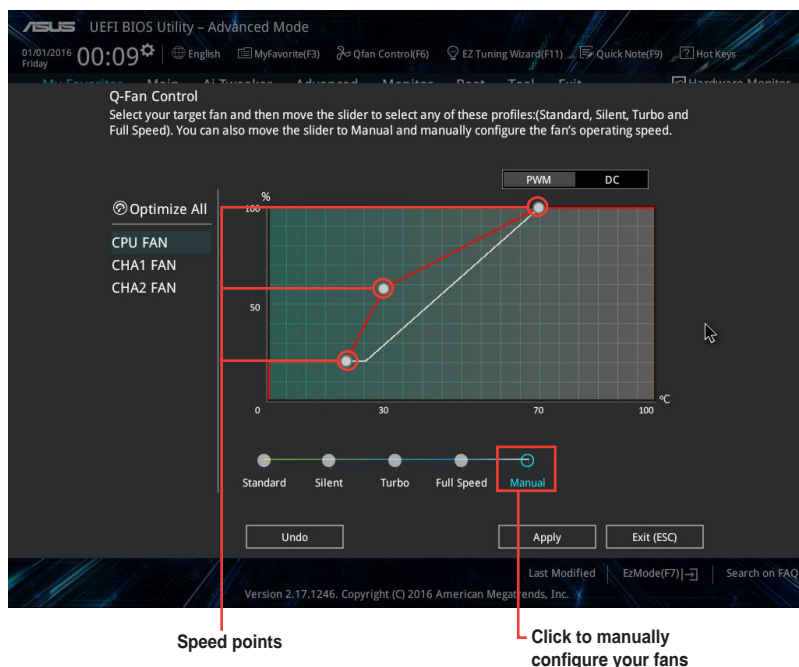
ASUS UEFI BIOS Utility – Advanced Mode

01/01/2016 Friday 00:09 English MyFavorite(F3) Qfan Control(F6) EZ Tuning Wizard(F11) Quick Note(F9) Hot Keys

Q-Fan Control

Select your target fan and then move the slider to select any of these profiles:(Standard, Silent, Turbo and Full Speed). You can also move the slider to Manual and manually configure the fan's operating speed.

PWM DC

Optimize All

CPU FAN

CHA1 FAN

CHA2 FAN

%

100

50

0

30

70

100

°C

Standard Silent Turbo Full Speed Manual

Undo

Apply

Exit (ESC)

Last Modified | EzMode(F7)| | Search on FAQ

Version 2.17.1246. Copyright (C) 2016 American Megatrends, Inc.

Speed points

Click to manually configure your fans